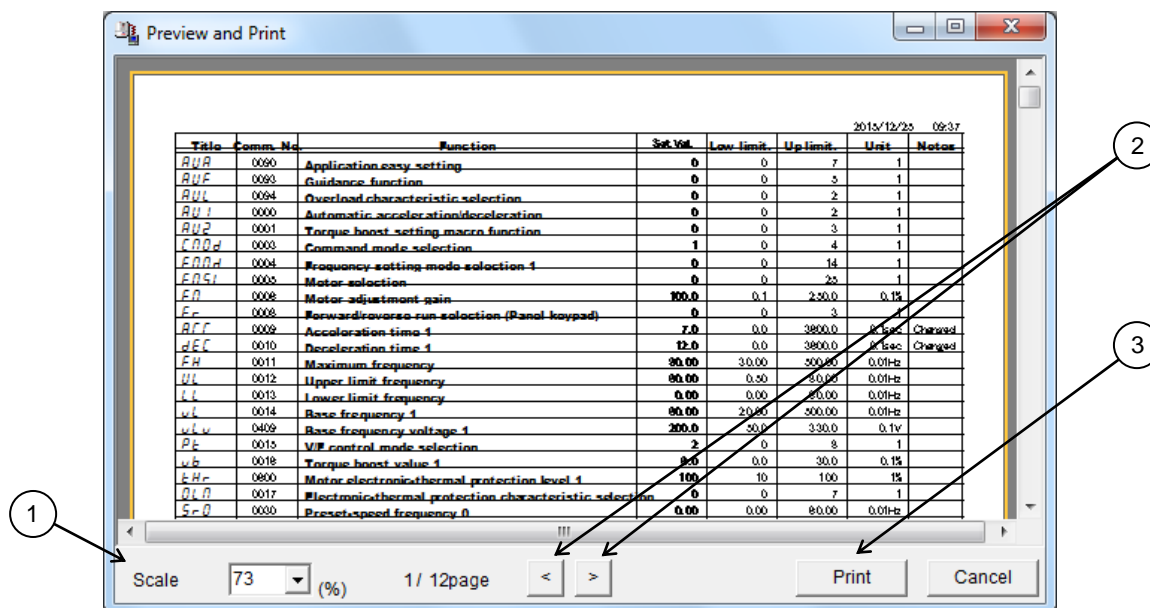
Preview and Print

2015/12/25 09:37

| Title | Comm. No. | Function | Set Val. | Low limit. | Up limit. | Unit | Notes |
|---|---|---|---|---|---|---|---|
| AUA | 0090 | Application easy setting | 0 | 0 | 7 | 1 | |
| AUF | 0093 | Guidance function | 0 | 0 | 5 | 1 | |
| AUL | 0094 | Overload characteristic selection | 0 | 0 | 2 | 1 | |
| AU1 | 0000 | Automatic acceleration/deceleration | 0 | 0 | 2 | 1 | |
| AU2 | 0001 | Torque boost setting macro function | 0 | 0 | 3 | 1 | |
| CNOd | 0003 | Command mode selection | 1 | 0 | 4 | 1 | |
| FNOd | 0004 | Frequency setting mode selection 1 | 0 | 0 | 14 | 1 | |
| FNSL | 0005 | Motor selection | 0 | 0 | 25 | 1 | |
| FN | 0006 | Motor adjustment gain | 100.0 | 0.1 | 250.0 | 0.1% | |
| Fr | 0008 | Forward/reverse run selection (Panel keypad) | 0 | 0 | 3 | 1 | |
| ACC | 0009 | Acceleration time 1 | 7.0 | 0.0 | 3600.0 | 0.1sec | Changed |
| dEC | 0010 | Deceleration time 1 | 12.0 | 0.0 | 3600.0 | 0.1sec | Changed |
| FH | 0011 | Maximum frequency | 80.00 | 30.00 | 500.00 | 0.01Hz | |
| UL | 0012 | Upper limit frequency | 80.00 | 0.50 | 80.00 | 0.01Hz | |
| LL | 0013 | Lower limit frequency | 0.00 | 0.00 | 80.00 | 0.01Hz | |
| uL | 0014 | Base frequency 1 | 60.00 | 20.00 | 500.00 | 0.01Hz | |
| uLu | 0409 | Base frequency voltage 1 | 200.0 | 50.0 | 330.0 | 0.1V | |
| Pt | 0015 | V/F control mode selection | 2 | 0 | 8 | 1 | |
| ub | 0016 | Torque boost value 1 | 0.0 | 0.0 | 30.0 | 0.1% | |
| tHr | 0600 | Motor electronic-thermal protection level 1 | 100 | 10 | 100 | 1% | |
| OLN | 0017 | Electronic-thermal protection characteristic selection | 0 | 0 | 7 | 1 | |
| Sr0 | 0030 | Preset-speed frequency 0 | 0.00 | 0.00 | 80.00 | 0.01Hz | |

2
3
1

Scale 73 (%) 1/ 12page < > Print Cancel